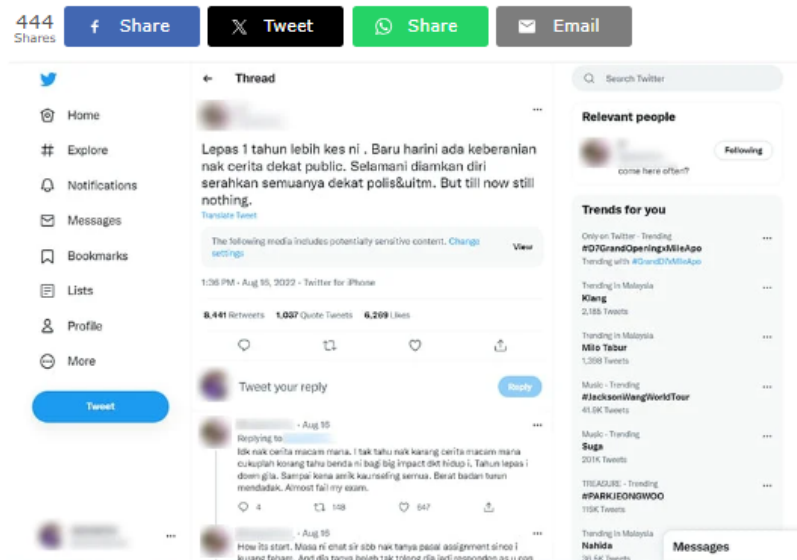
444
Shares

Share

Tweet

Share

Email

Home

Explore

Notifications

Messages

Bookmarks

Lists

Profile

More

Tweet

Thread

Lepas 1 tahun lebih kes ni . Baru harini ada keberanian nak cerita dekat public. Selamani diamkan diri serahkan semuanya dekat polis&uitm. But till now still nothing.

Translate Tweet

The following media includes potentially sensitive content. Change settings

View

1:36 PM · Aug 15, 2022 · Twitter for iPhone

8,441 Retweets 1,037 Quote Tweets 6,269 Likes

Tweet your reply

Reply

· Aug 15

Replying to

Idk nak cerita macam mana. I tak tahu nak karang cerita macam mana cukuplah korang tahu benda ni bagi big impact dkt hidup i. Tahun lepas i down gila. Sampai kena amik kaunseling semua. Berat badan turun mendadak. Almost fail my exam.

4 148 647

· Aug 15

How its start. Masa ni chat sir sbb nak tanya pasal assignment since i kurang faham. And dia tawar boleh tak tolong dia jadi responden as u can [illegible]

Search Twitter

Relevant people

Following

come here often?

Trends for you

Only on Twitter · Trending

#D7GrandOpeningxMileApo

Trending with #GrandD7xMileApo

Trending in Malaysia

Klang

2,185 Tweets

Trending in Malaysia

Milo Tabur

1,398 Tweets

Music · Trending

#JacksonWangWorldTour

41.5K Tweets

Music · Trending

Suga

201K Tweets

TREASURE · Trending

#PARKJEONGWOO

115K Tweets

Trending in Malaysia

Nahida

Messages